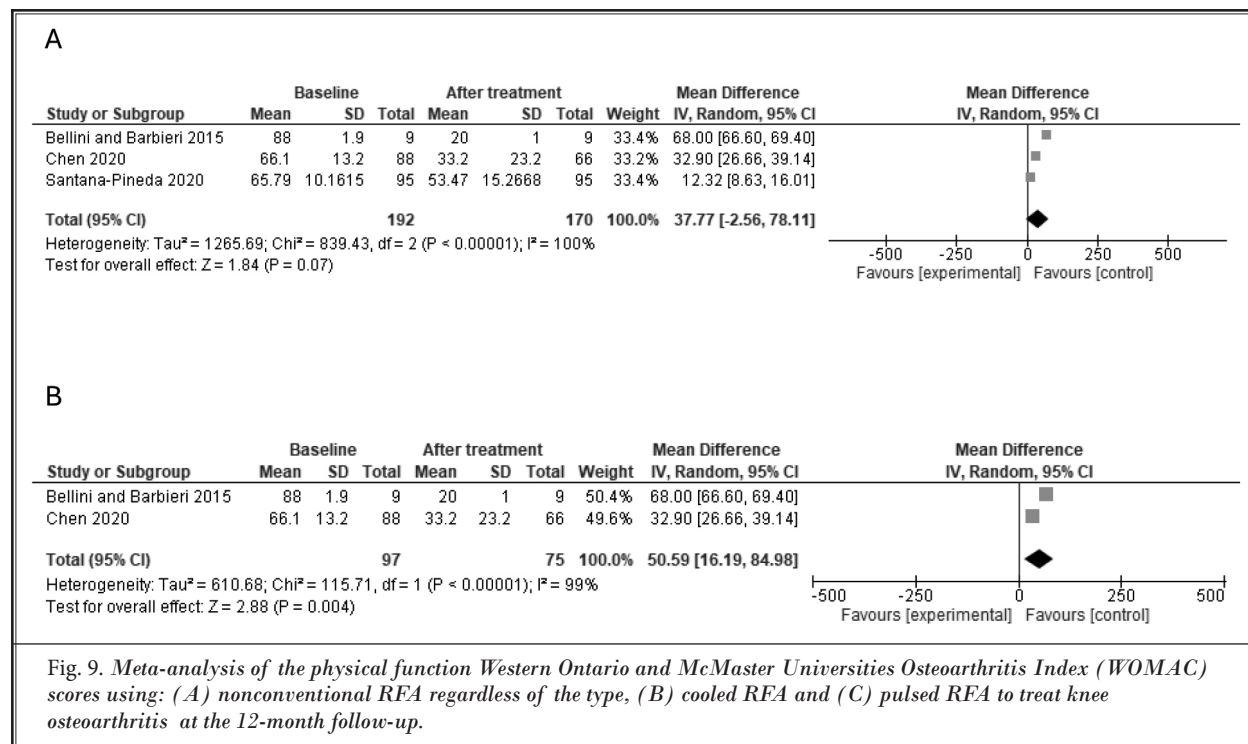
A

| Study or Subgroup | Baseline Mean | Baseline SD | Baseline Total | After treatment Mean | After treatment SD | After treatment Total | Weight | Mean Difference IV, Random, 95% CI |
|---|---|---|---|---|---|---|---|---|
| Bellini and Barbieri 2015 | 88 | 1.9 | 9 | 20 | 1 | 9 | 33.4% | 68.00 [66.60, 69.40] |
| Chen 2020 | 66.1 | 13.2 | 88 | 33.2 | 23.2 | 66 | 33.2% | 32.90 [26.66, 39.14] |
| Santana-Pineda 2020 | 65.79 | 10.1615 | 95 | 53.47 | 15.2668 | 95 | 33.4% | 12.32 [8.63, 16.01] |
| Total (95% CI) | | | 192 | | | 170 | 100.0% | 37.77 [-2.56, 78.11] |

Heterogeneity: Tau² = 1265.69; Chi² = 839.43, df = 2 (P < 0.00001); I² = 100%
Test for overall effect: Z = 1.84 (P = 0.07)

Mean Difference
IV, Random, 95% CI
-500 -250 0 250 500
Favours [experimental] Favours [control]

B

| Study or Subgroup | Baseline Mean | Baseline SD | Baseline Total | After treatment Mean | After treatment SD | After treatment Total | Weight | Mean Difference IV, Random, 95% CI |
|---|---|---|---|---|---|---|---|---|
| Bellini and Barbieri 2015 | 88 | 1.9 | 9 | 20 | 1 | 9 | 50.4% | 68.00 [66.60, 69.40] |
| Chen 2020 | 66.1 | 13.2 | 88 | 33.2 | 23.2 | 66 | 49.6% | 32.90 [26.66, 39.14] |
| Total (95% CI) | | | 97 | | | 75 | 100.0% | 50.59 [16.19, 84.98] |

Heterogeneity: Tau² = 610.68; Chi² = 115.71, df = 1 (P < 0.00001); I² = 99%
Test for overall effect: Z = 2.88 (P = 0.004)

Mean Difference
IV, Random, 95% CI
-500 -250 0 250 500
Favours [experimental] Favours [control]

Fig. 9. Meta-analysis of the physical function Western Ontario and McMaster Universities Osteoarthritis Index (WOMAC) scores using: (A) nonconventional RFA regardless of the type, (B) cooled RFA and (C) pulsed RFA to treat knee osteoarthritis at the 12-month follow-up.